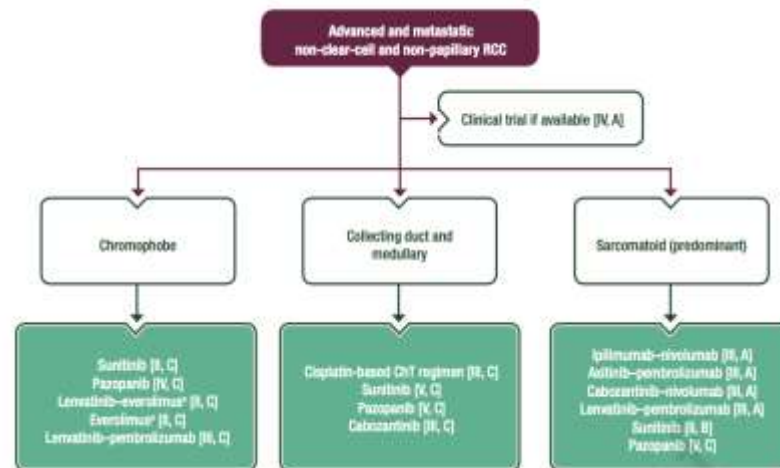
Advanced and metastatic non-clear-cell and non-papillary RCC

Clinical trial if available [IV, A]

Chromophobe

Collecting duct and medullary

Sarcomatoid (predominant)

Sunitinib [II, C]
Pazopanib [IV, C]
Lenvatinib–everolimus$^{a}$ [II, C]
Everolimus$^{a}$ [II, C]
Lenvatinib–pembrolizumab [III, C]

Cisplatin-based ChT regimen [III, C]
Sunitinib [V, C]
Pazopanib [V, C]
Cabozantinib [III, C]

Ipilimumab–nivolumab [III, A]
Axitinib–pembrolizumab [III, A]
Cabozantinib–nivolumab [III, A]
Lenvatinib–pembrolizumab [III, A]
Sunitinib [II, B]
Pazopanib [V, C]